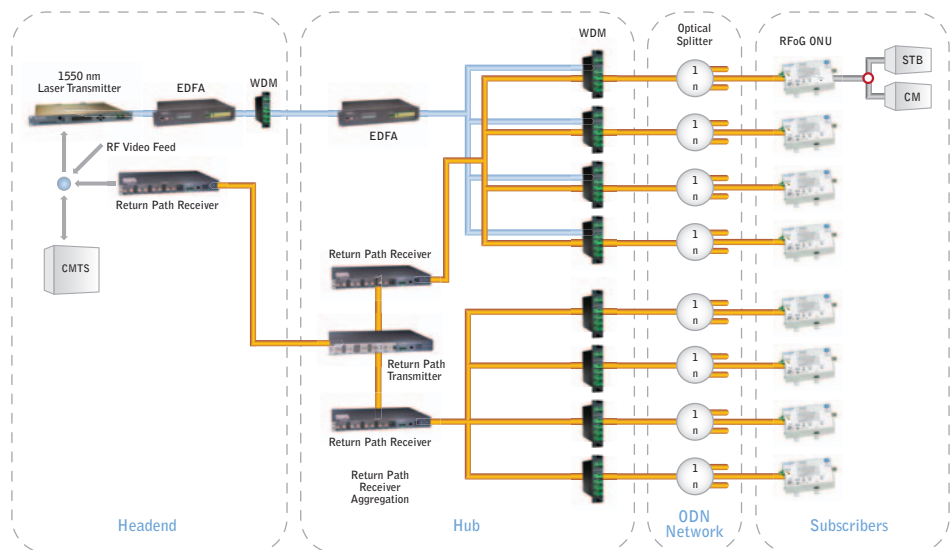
1550 nm
Laser Transmitter

EDFA

WDM

RF Video Feed

Return Path Receiver

CMTS

Headend

EDFA

Return Path Receiver

Return Path Transmitter

Return Path Receiver

Return Path Receiver Aggregation

Hub

WDM

Optical Splitter

1
n

1
n

1
n

1
n

1
n

1
n

1
n

1
n

ODN Network

RFoG ONU

STB

CM

Subscribers